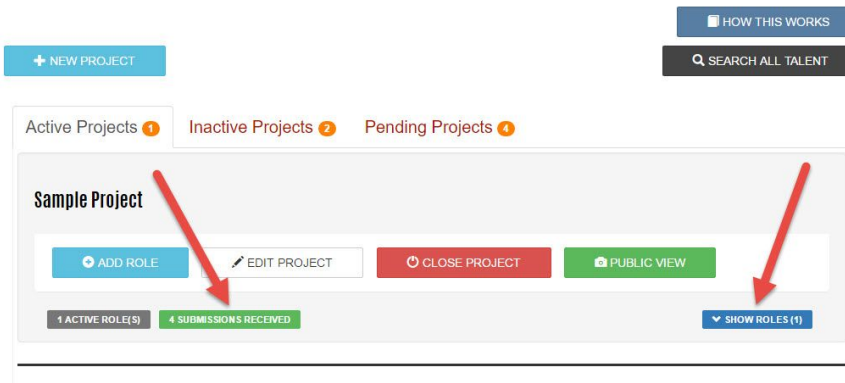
HOW THIS WORKS

NEW PROJECT

SEARCH ALL TALENT

Active Projects 1 Inactive Projects 2 Pending Projects 4

Sample Project

ADD ROLE EDIT PROJECT CLOSE PROJECT PUBLIC VIEW

1 ACTIVE ROLE(S) 4 SUBMISSIONS RECEIVED

SHOW ROLES (1)